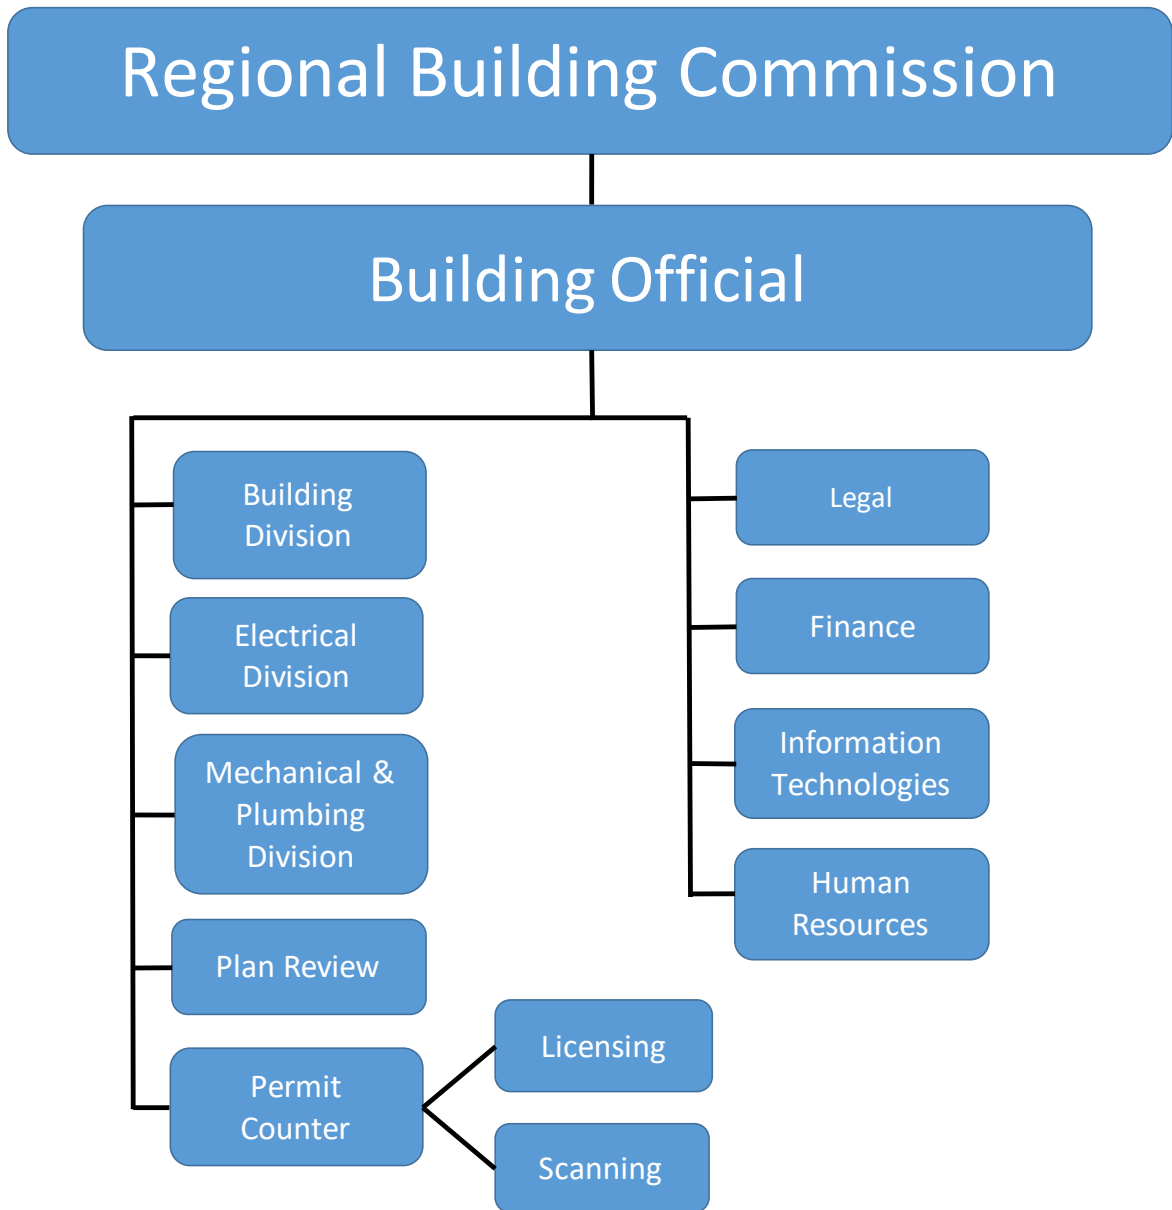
Regional Building Commission

Building Official

Building Division

Electrical Division

Mechanical & Plumbing Division

Plan Review

Permit Counter

Licensing

Scanning

Legal

Finance

Information Technologies

Human Resources